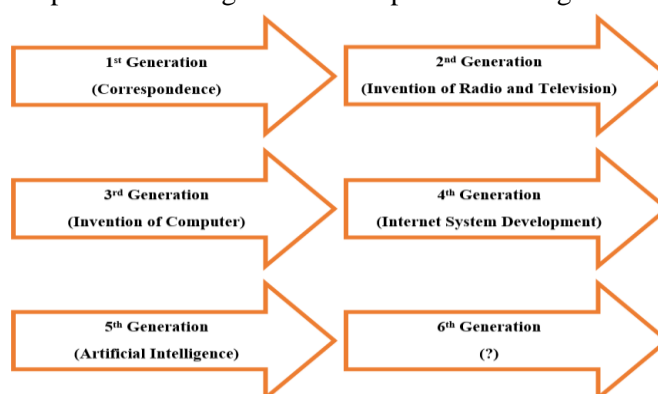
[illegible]

1$^{st}$ Generation
(Correspondence)

2$^{nd}$ Generation
(Invention of Radio and Television)

3$^{rd}$ Generation
(Invention of Computer)

4$^{th}$ Generation
(Internet System Development)

5$^{th}$ Generation
(Artificial Intelligence)

6$^{th}$ Generation
(?)